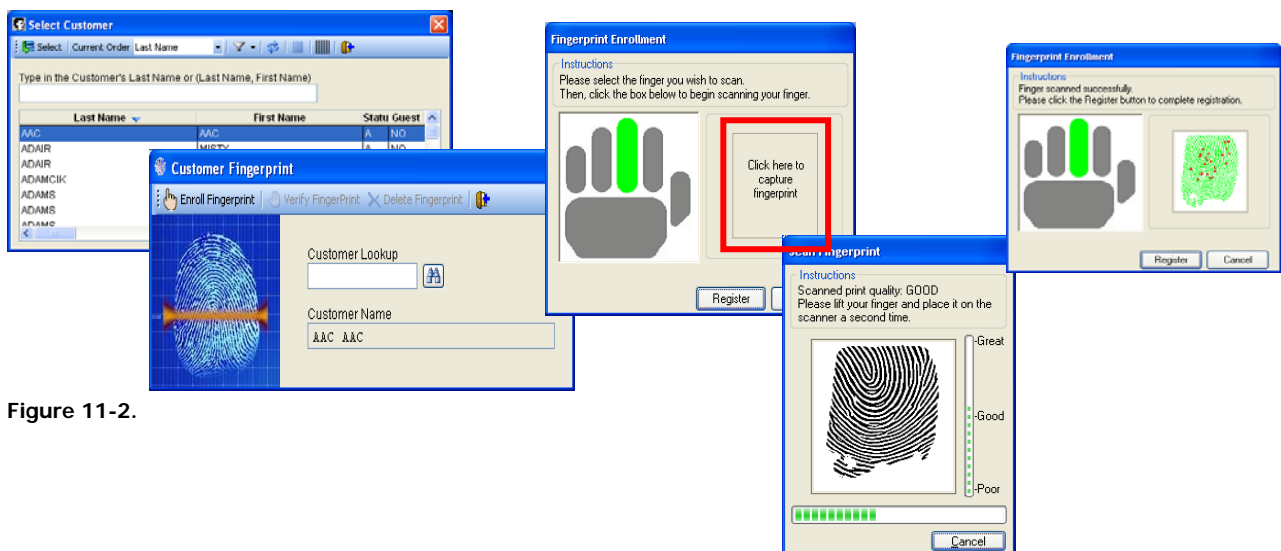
Select Customer

Select Current Order Last Name

Type in the Customer's Last Name or (Last Name, First Name)

| Last Name | First Name | Statu | Guest |
|---|---|---|---|
| AAC | AAC | A | NO |
| ADAIR | MISTY | A | NO |
| ADAIR | | | |
| ADAMCIK | | | |
| ADAMS | | | |
| ADAMS | | | |
| ADAMS | | | |

Customer Fingerprint

Enroll Fingerprint Verify FingerPrint Delete Fingerprint

Customer Lookup

Customer Name

AAC AAC

Figure 11-2.

Fingerprint Enrollment

Instructions
Please select the finger you wish to scan.
Then, click the box below to begin scanning your finger.

Click here to capture fingerprint

Register

Scan Fingerprint

Instructions
Scanned print quality: GOOD
Please lift your finger and place it on the scanner a second time.

-Great

-Good

-Poor

Cancel

Fingerprint Enrollment

Instructions
Finger scanned successfully.
Please click the Register button to complete registration.

Register Cancel